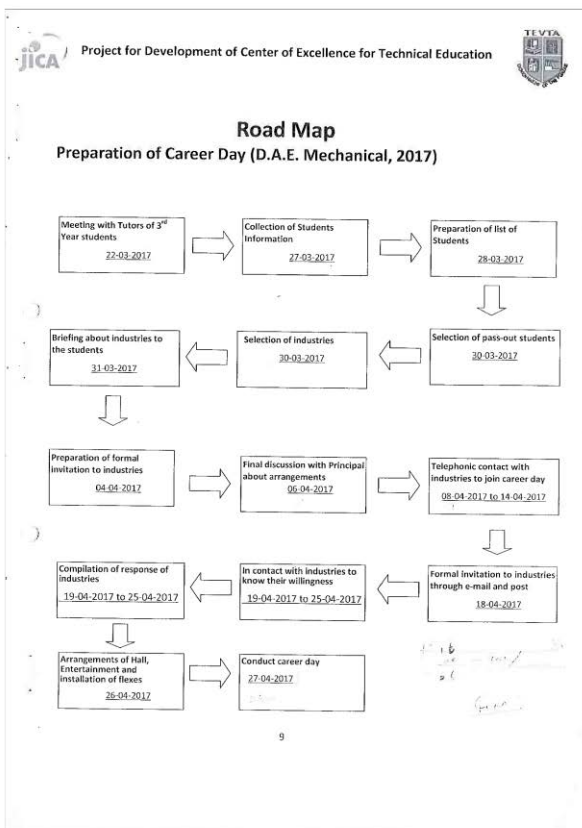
JICA

Project for Development of Center of Excellence for Technical Education

TEVTA

Road Map

Preparation of Career Day (D.A.E. Mechanical, 2017)

Meeting with Tutors of 3rd Year students
22-03-2017

Collection of Students Information
27-03-2017

Preparation of list of Students
28-03-2017

Selection of pass-out students
30-03-2017

Selection of industries
30-03-2017

Briefing about industries to the students
31-03-2017

Preparation of formal invitation to industries
04-04-2017

Final discussion with Principal about arrangements
06-04-2017

Telephonic contact with industries to join career day
08-04-2017 to 14-04-2017

Formal invitation to industries through e-mail and post
18-04-2017

In contact with industries to know their willingness
19-04-2017 to 25-04-2017

Compilation of response of industries
19-04-2017 to 25-04-2017

Arrangements of Hall, Entertainment and installation of flexes
26-04-2017

Conduct career day
27-04-2017

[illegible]

9